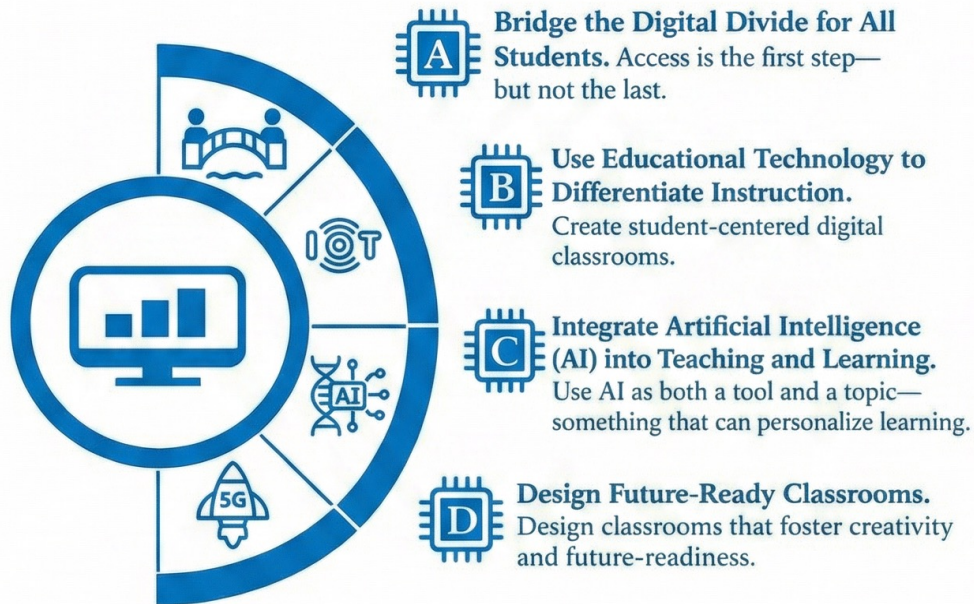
IOT

AI

5G

A Bridge the Digital Divide for All Students. Access is the first step—but not the last.

B Use Educational Technology to Differentiate Instruction. Create student-centered digital classrooms.

C Integrate Artificial Intelligence (AI) into Teaching and Learning. Use AI as both a tool and a topic—something that can personalize learning.

D Design Future-Ready Classrooms. Design classrooms that foster creativity and future-readiness.